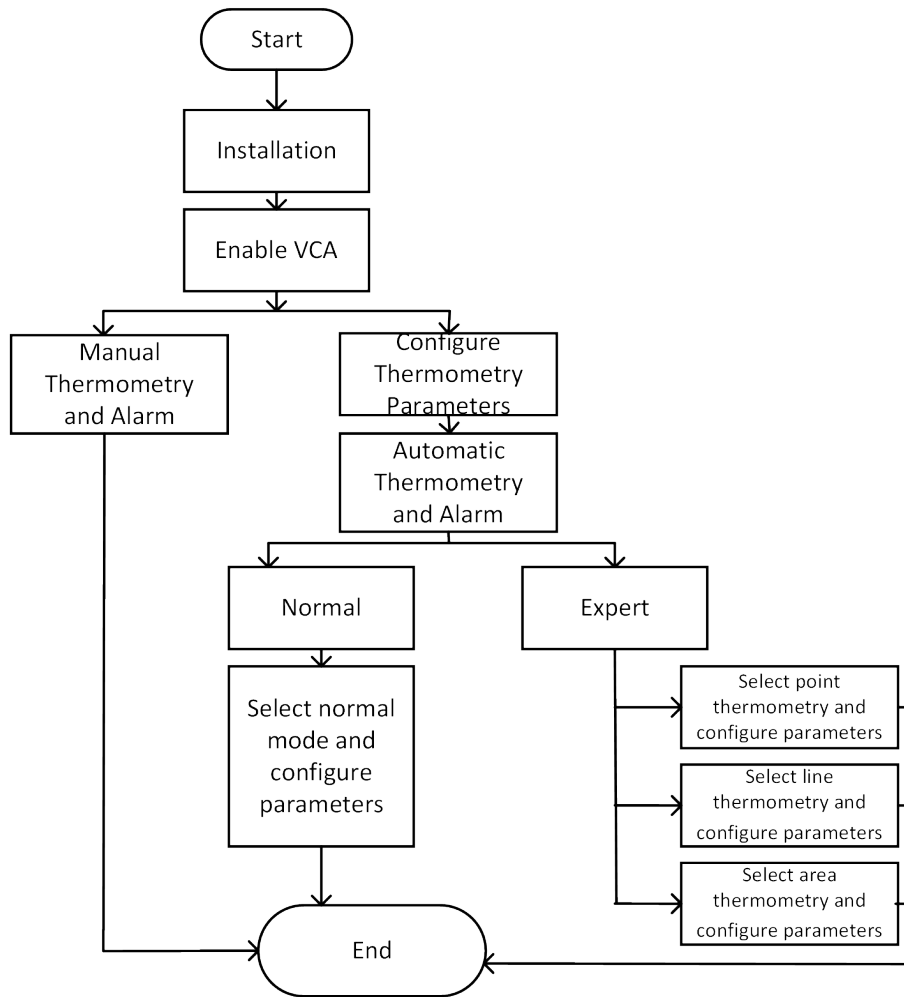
Start

Installation

Enable VCA

Manual Thermometry and Alarm

Configure Thermometry Parameters

Automatic Thermometry and Alarm

Normal

Expert

Select normal mode and configure parameters

Select point thermometry and configure parameters

Select line thermometry and configure parameters

Select area thermometry and configure parameters

End